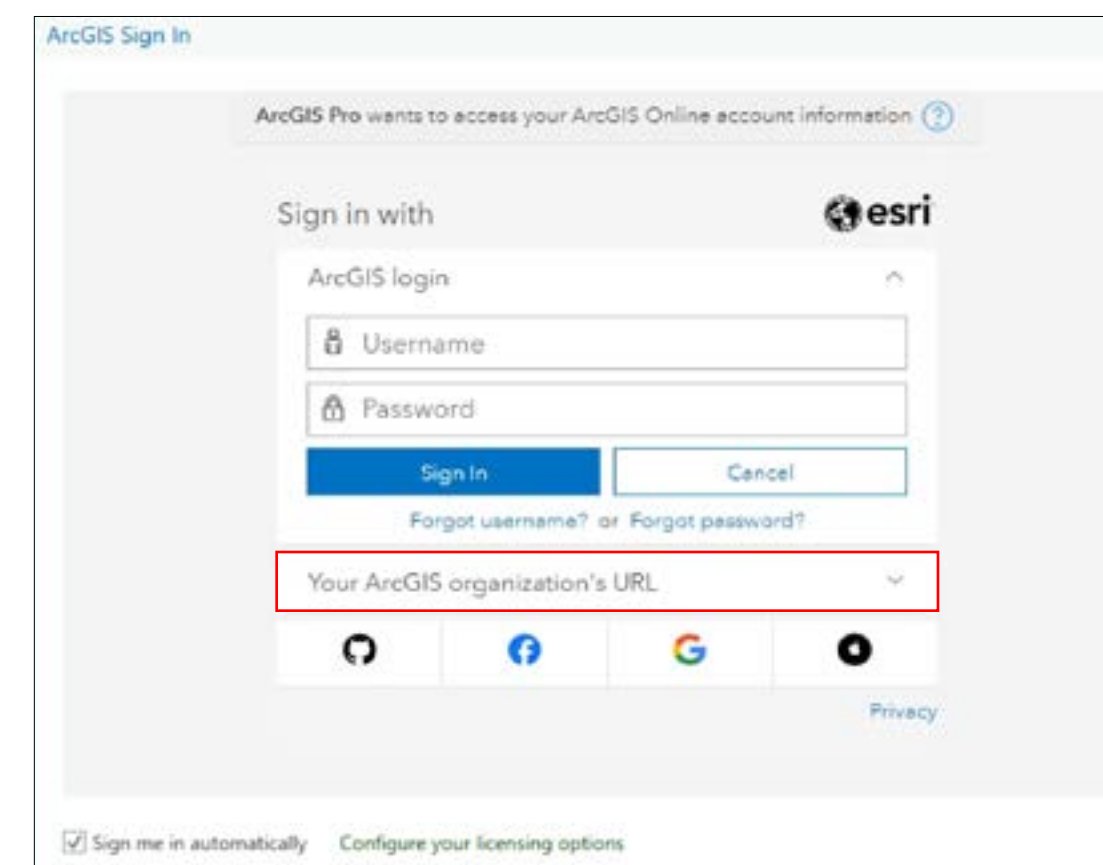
ArcGIS Sign In

ArcGIS Pro wants to access your ArcGIS Online account information ?

Sign in with

esri

ArcGIS login

Username

Password

Sign In

Cancel

Forgot username? or Forgot password?

Your ArcGIS organization's URL

Privacy

Sign me in automatically

Configure your licensing options